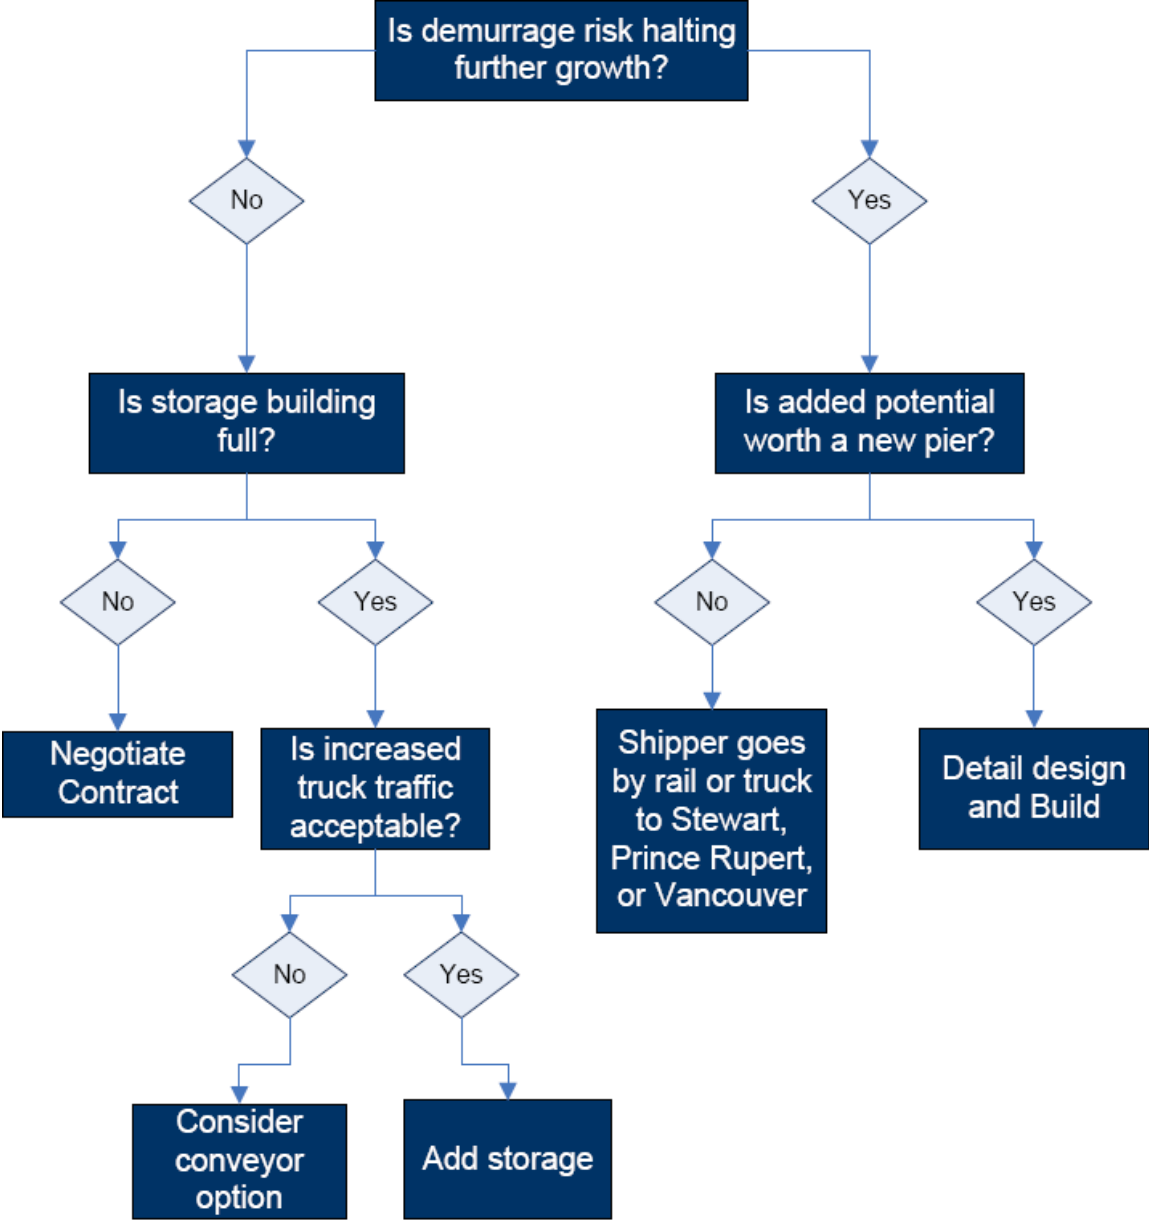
Is demurrage risk halting further growth?

No

Yes

Is storage building full?

Is added potential worth a new pier?

No

Yes

No

Yes

Negotiate Contract

Is increased truck traffic acceptable?

Shipper goes by rail or truck to Stewart, Prince Rupert, or Vancouver

Detail design and Build

No

Yes

Consider conveyor option

Add storage